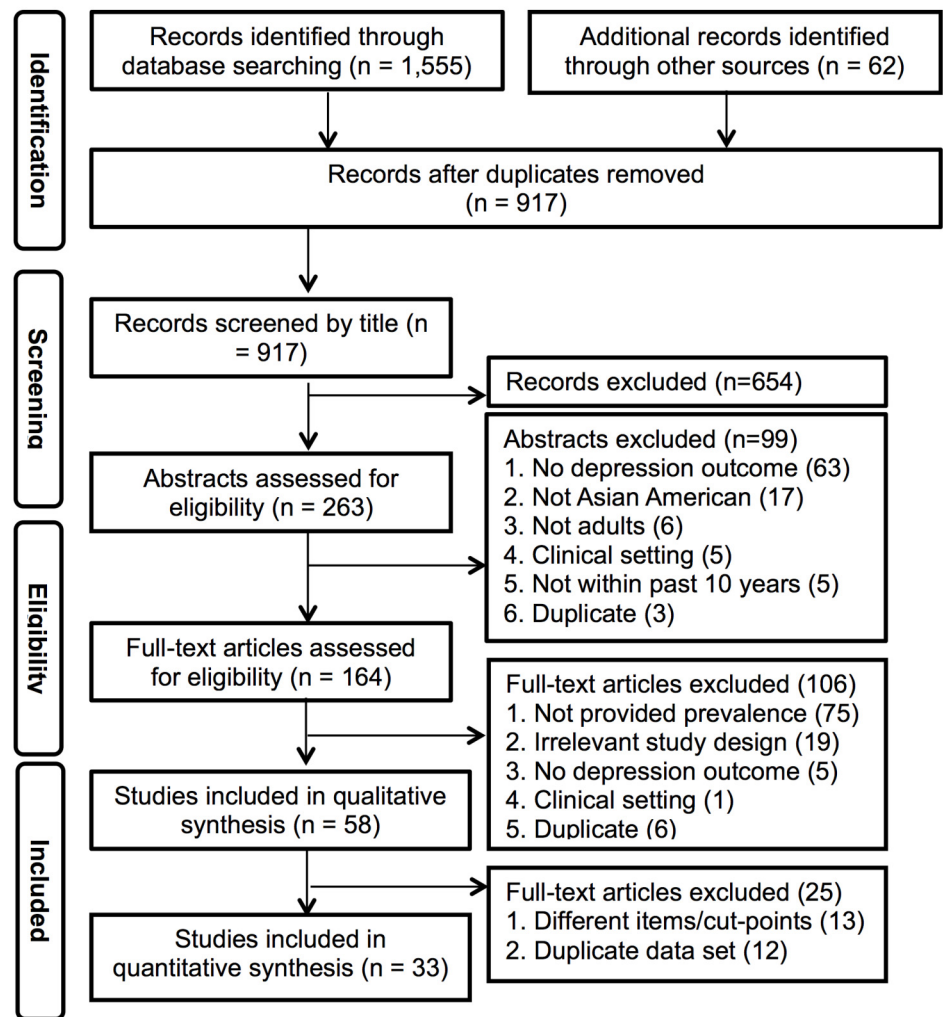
Identification

Records identified through database searching (n = 1,555)

Additional records identified through other sources (n = 62)

Records after duplicates removed (n = 917)

Screening

Records screened by title (n = 917)

Records excluded (n=654)

Abstracts assessed for eligibility (n = 263)

Abstracts excluded (n=99)
1. No depression outcome (63)
2. Not Asian American (17)
3. Not adults (6)
4. Clinical setting (5)
5. Not within past 10 years (5)
6. Duplicate (3)

Eligibility

Full-text articles assessed for eligibility (n = 164)

Full-text articles excluded (106)
1. Not provided prevalence (75)
2. Irrelevant study design (19)
3. No depression outcome (5)
4. Clinical setting (1)
5. Duplicate (6)

Included

Studies included in qualitative synthesis (n = 58)

Full-text articles excluded (25)
1. Different items/cut-points (13)
2. Duplicate data set (12)

Studies included in quantitative synthesis (n = 33)